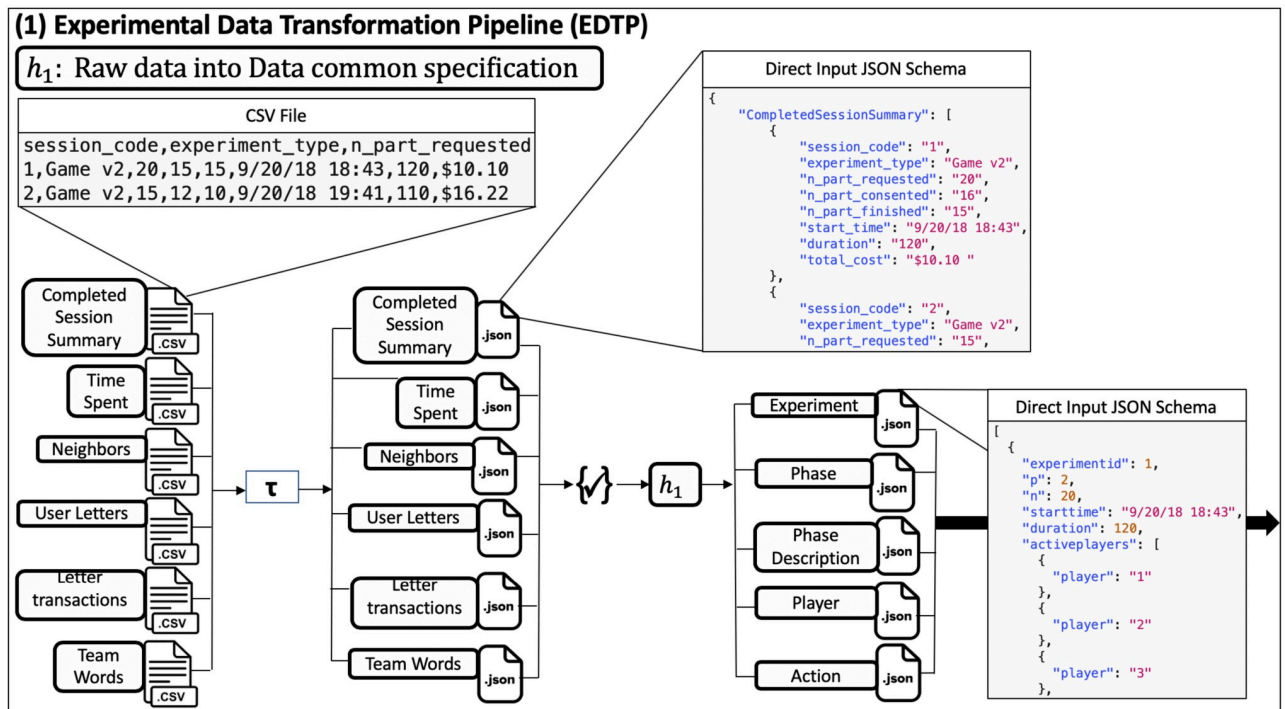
(1) Experimental Data Transformation Pipeline (EDTP)

$h_1$: Raw data into Data common specification

CSV File

session_code,experiment_type,n_part_requested
1,Game v2,20,15,15,9/20/18 18:43,120,$10.10
2,Game v2,15,12,10,9/20/18 19:41,110,$16.22

Direct Input JSON Schema

{
"CompletedSessionSummary": [
{
"session_code": "1",
"experiment_type": "Game v2",
"n_part_requested": "20",
"n_part_consented": "16",
"n_part_finished": "15",
"start_time": "9/20/18 18:43",
"duration": "120",
"total_cost": "$10.10 "
},
{
"session_code": "2",
"experiment_type": "Game v2",
"n_part_requested": "15",

Completed Session Summary .csv
Time Spent .csv
Neighbors .csv
User Letters .csv
Letter transactions .csv
Team Words .csv

τ

Completed Session Summary .json
Time Spent .json
Neighbors .json
User Letters .json
Letter transactions .json
Team Words .json

{✓}

$h_1$

Experiment .json
Phase .json
Phase Description .json
Player .json
Action .json

Direct Input JSON Schema

[
{
"experimentid": 1,
"p": 2,
"n": 20,
"starttime": "9/20/18 18:43",
"duration": 120,
"activeplayers": [
{
"player": "1"
},
{
"player": "2"
},
{
"player": "3"
},